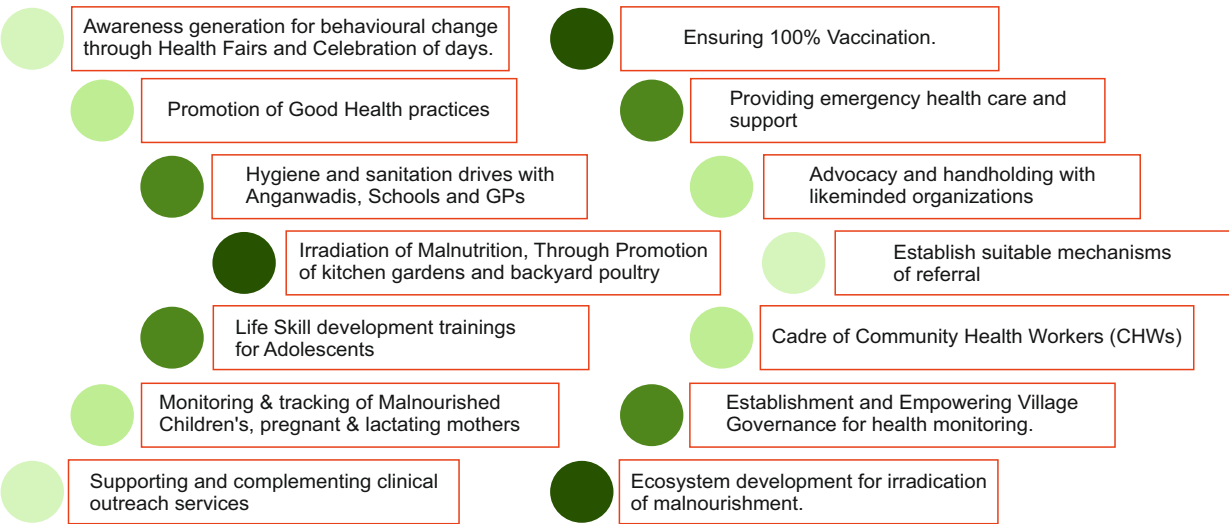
Awareness generation for behavioural change through Health Fairs and Celebration of days.

Promotion of Good Health practices

Hygiene and sanitation drives with Anganwadis, Schools and GPs

Irradiation of Malnutrition, Through Promotion of kitchen gardens and backyard poultry

Life Skill development trainings for Adolescents

Monitoring & tracking of Malnourished Children's, pregnant & lactating mothers

Supporting and complementing clinical outreach services

Ensuring 100% Vaccination.

Providing emergency health care and support

Advocacy and handholding with likeminded organizations

Establish suitable mechanisms of referral

Cadre of Community Health Workers (CHWs)

Establishment and Empowering Village Governance for health monitoring.

Ecosystem development for irradication of malnourishment.